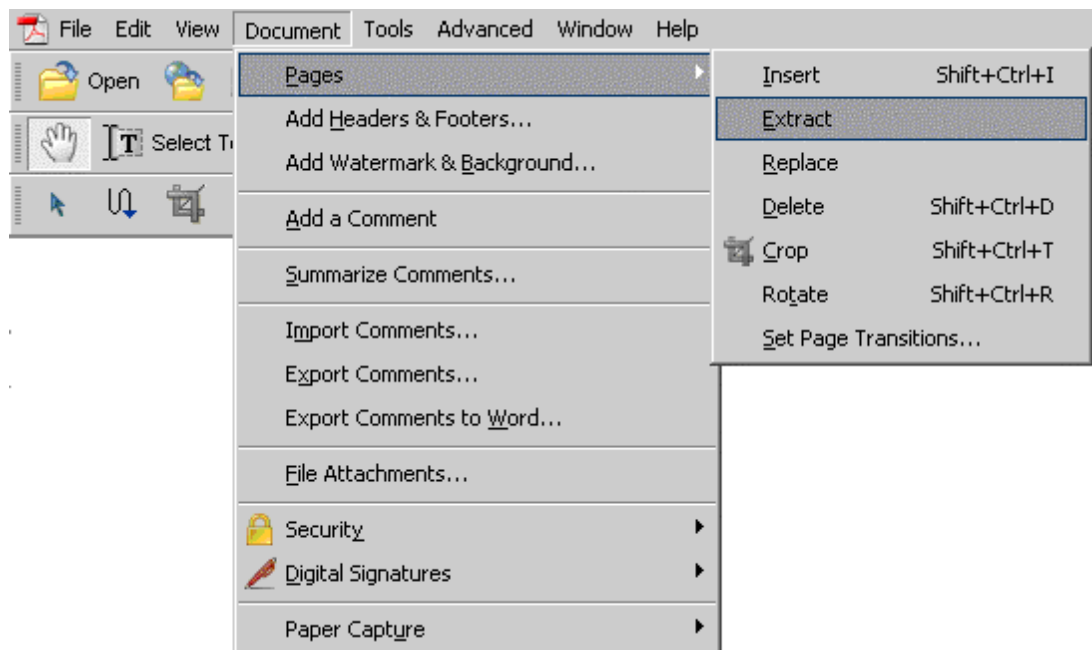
File Edit View Document Tools Advanced Window Help

Open

Select T

Pages
Add Headers & Footers...
Add Watermark & Background...
Add a Comment
Summarize Comments...
Import Comments...
Export Comments...
Export Comments to Word...
File Attachments...
Security
Digital Signatures
Paper Capture

Insert Shift+Ctrl+I
Extract
Replace
Delete Shift+Ctrl+D
Crop Shift+Ctrl+T
Rotate Shift+Ctrl+R
Set Page Transitions...